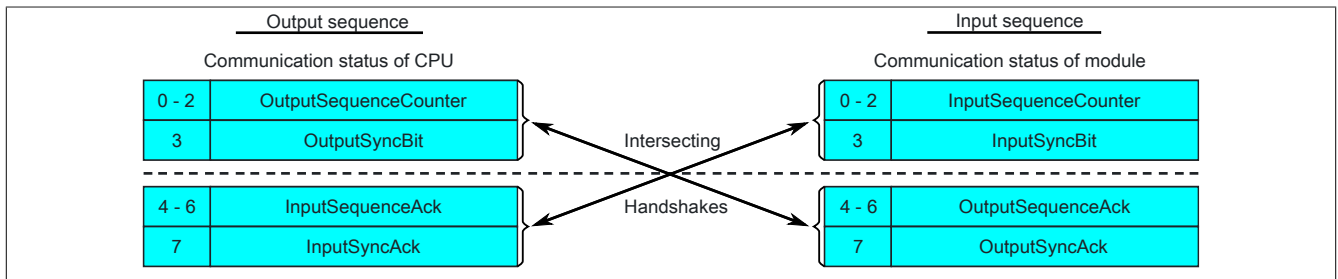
Output sequence

Communication status of CPU

| 0 - 2 | OutputSequenceCounter |
|---|---|
| 3 | OutputSyncBit |

| 4 - 6 | InputSequenceAck |
|---|---|
| 7 | InputSyncAck |

Intersecting

Handshakes

Input sequence

Communication status of module

| 0 - 2 | InputSequenceCounter |
|---|---|
| 3 | InputSyncBit |

| 4 - 6 | OutputSequenceAck |
|---|---|
| 7 | OutputSyncAck |